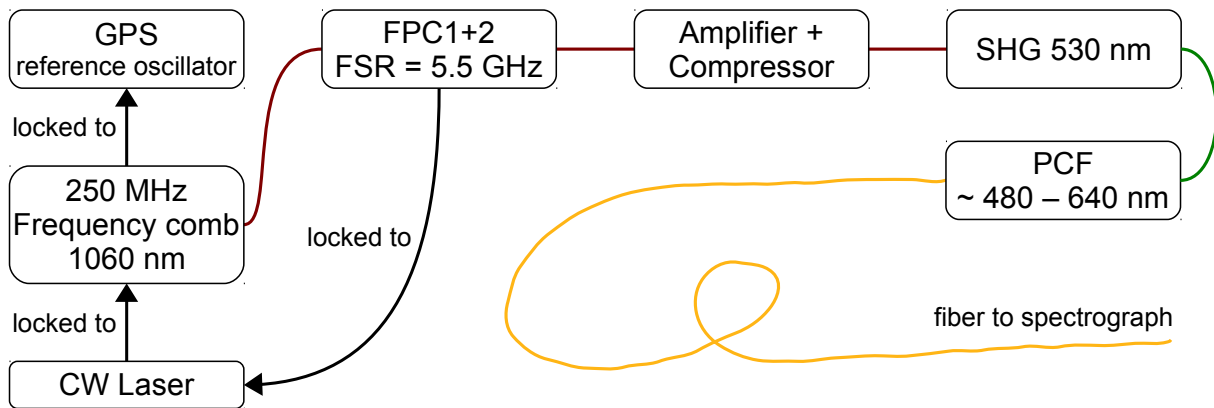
GPS
reference oscillator

locked to

250 MHz
Frequency comb
1060 nm

locked to

CW Laser

FPC1+2
FSR = 5.5 GHz

locked to

Amplifier +
Compressor

SHG 530 nm

PCF
~ 480 – 640 nm

fiber to spectrograph